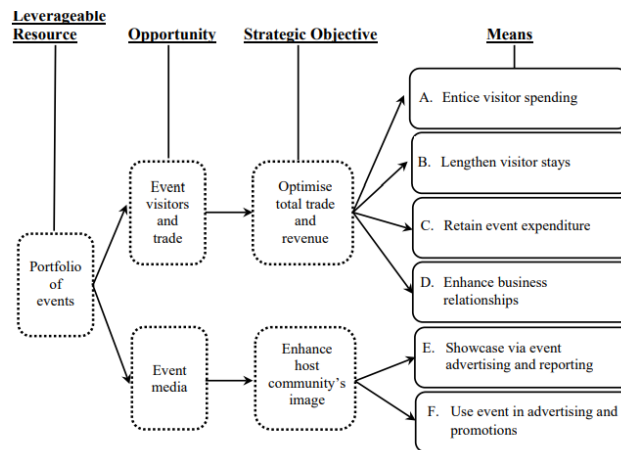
Leverageable Resource

Opportunity

Strategic Objective

Means

Portfolio of events

Event visitors and trade

Event media

Optimise total trade and revenue

Enhance host community's image

A. Entice visitor spending

B. Lengthen visitor stays

C. Retain event expenditure

D. Enhance business relationships

E. Showcase via event advertising and reporting

F. Use event in advertising and promotions